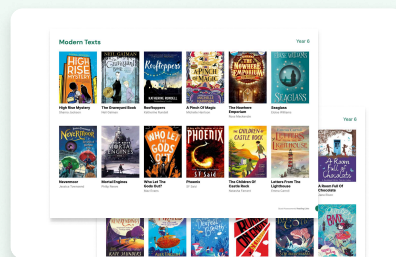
Modern Texts

Year 6

HIGH RISE MYSTERY

NEIL GAIMAN
The Graveyard Book

Rooftoppers

KATHERINE RUNDELL

A Pinch of Magic

The NOWHERE EMPORIUM

SEAGLASS

High Rise Mystery
Sharna Jackson

The Graveyard Book
Neil Gaiman

Rooftoppers
Katherine Rundell

A Pinch Of Magic
Michelle Harrison

The Nowhere Emporium
Ross MacKenzie

Seaglass
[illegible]

NEVERMOOR

MORTAL ENGINES

WHO LET THE GODS OUT?

PHOENIX
SF SAID

THE CHILDREN OF CASTLE ROCK

LETTERS FROM THE LIGHTHOUSE

Nevermoor
Jessica Townsend

Mortal Engines
Philip Reeve

Who Let The Gods Out?
Maz Evans

Phoenix
SF Said

The Children Of Castle Rock
Natasha Farrant

Letters From The Lighthouse
Emma Carroll

Year 6

A Room Full Of Chocolate

A Room Full Of Chocolate
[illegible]